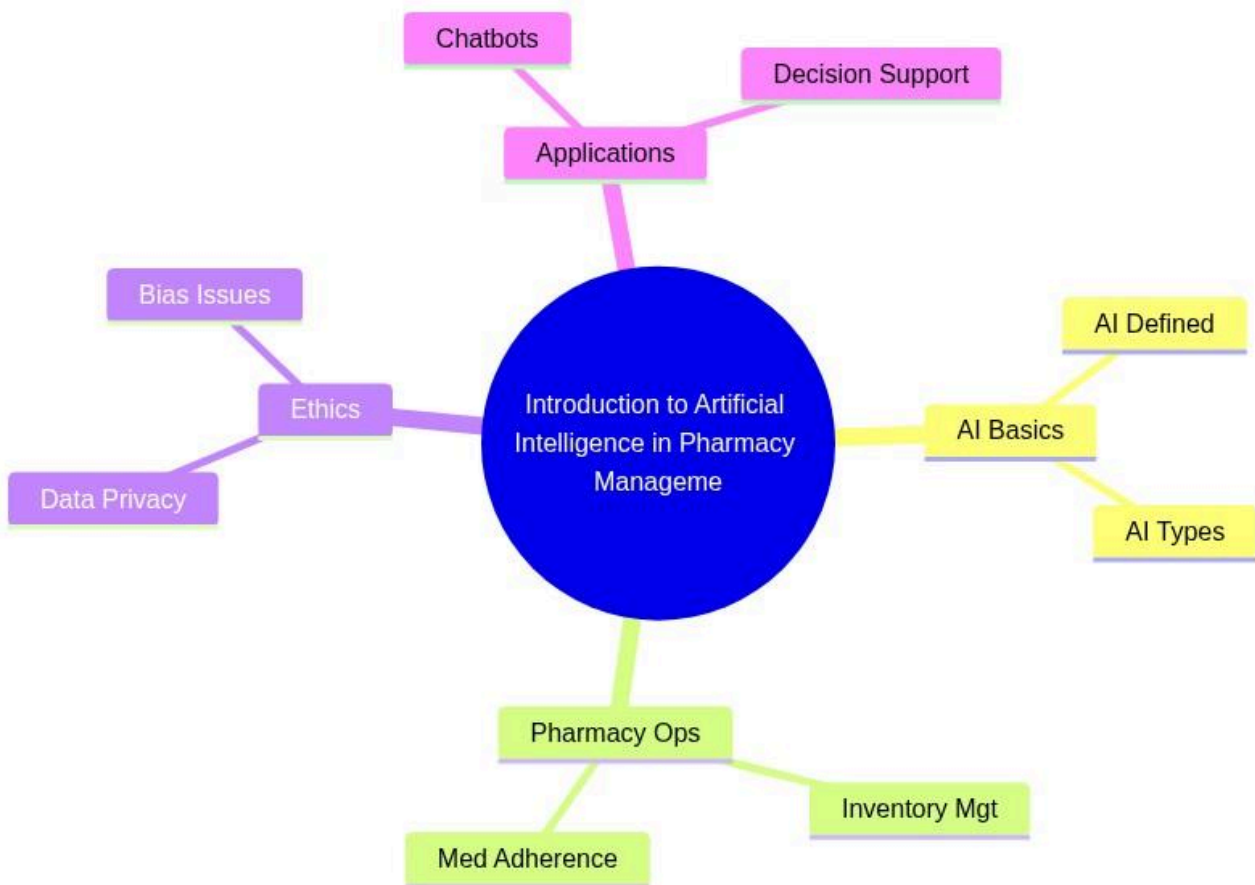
Chatbots

Decision Support

Applications

Bias Issues

Ethics

Data Privacy

Introduction to Artificial Intelligence in Pharmacy Manageme

AI Defined

AI Basics

AI Types

Pharmacy Ops

Inventory Mgt

Med Adherence